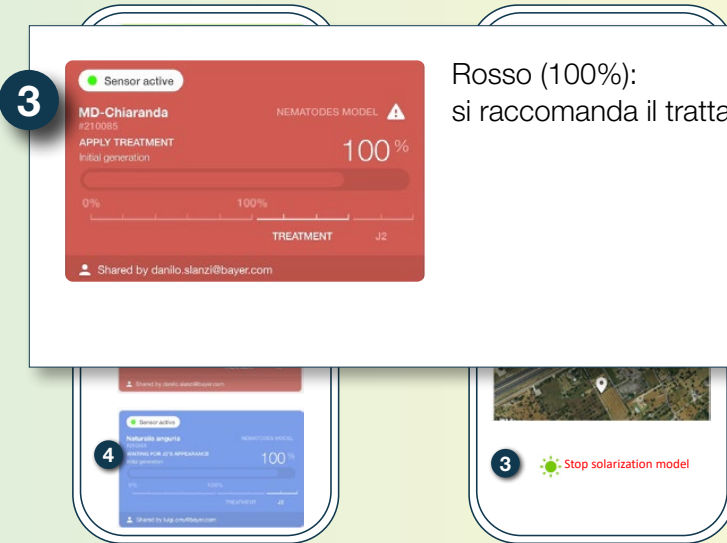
3

Sensor active

MD-Chiaranda

#210085

NEMATODES MODEL

APPLY TREATMENT

Initial generation

100 %

0%

100%

TREATMENT

J2

Shared by danilo.slanzi@bayer.com

Rosso (100%):
si raccomanda il tratta

Shared by danilo.slanzi@bayer.com

Sensor active

Naturalo anguria

4

WAITING FOR J2'S APPEARANCE

Initial generation

NEMATODES MODEL

100 %

0%

100%

TREATMENT

J2

Shared by luigi.cmv@bayer.com

3

Stop solarization model